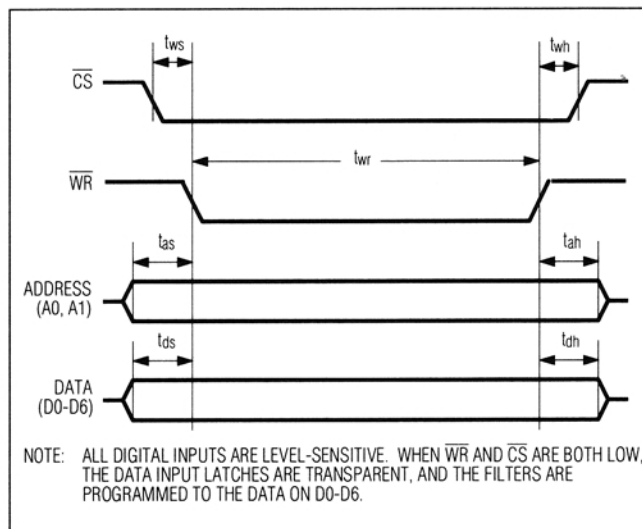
$t_{ws}$

$t_{wh}$

$\overline{CS}$

$t_{wr}$

$\overline{WR}$

$t_{as}$

$t_{ah}$

ADDRESS (A0, A1)

$t_{ds}$

$t_{dh}$

DATA (D0-D6)

NOTE: ALL DIGITAL INPUTS ARE LEVEL-SENSITIVE. WHEN $\overline{WR}$ AND $\overline{CS}$ ARE BOTH LOW, THE DATA INPUT LATCHES ARE TRANSPARENT, AND THE FILTERS ARE PROGRAMMED TO THE DATA ON D0-D6.